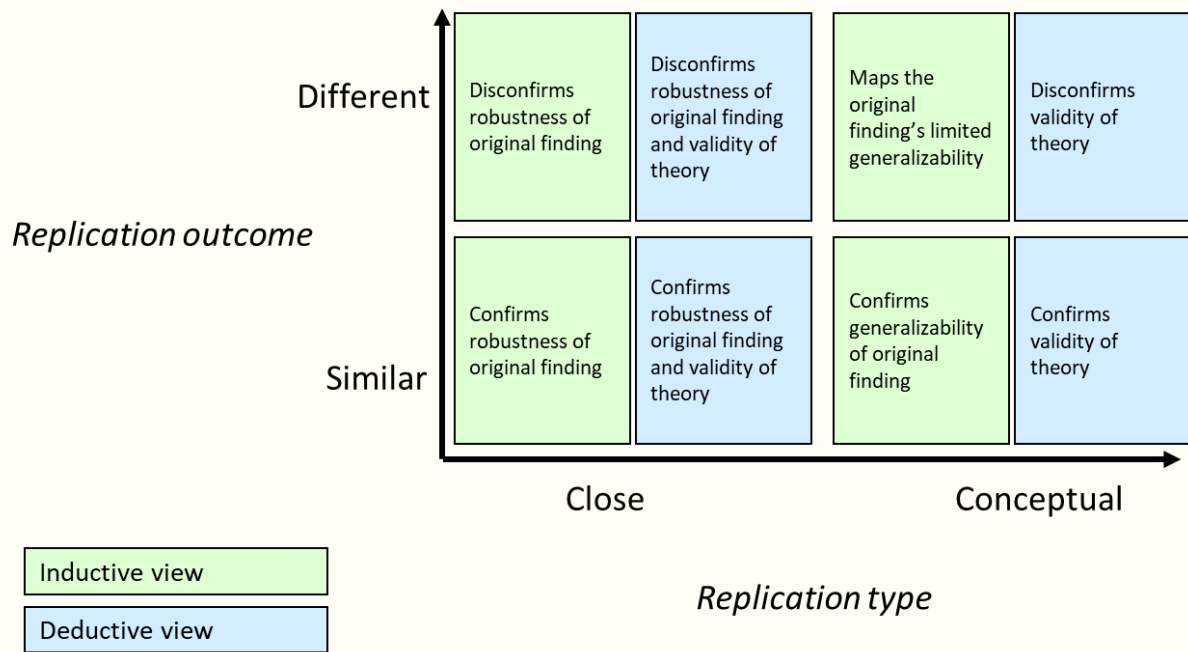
Different

Disconfirms robustness of original finding

Disconfirms robustness of original finding and validity of theory

Maps the original finding's limited generalizability

Disconfirms validity of theory

Replication outcome

Confirms robustness of original finding

Confirms robustness of original finding and validity of theory

Confirms generalizability of original finding

Confirms validity of theory

Similar

Close

Conceptual

Inductive view

Deductive view

Replication type